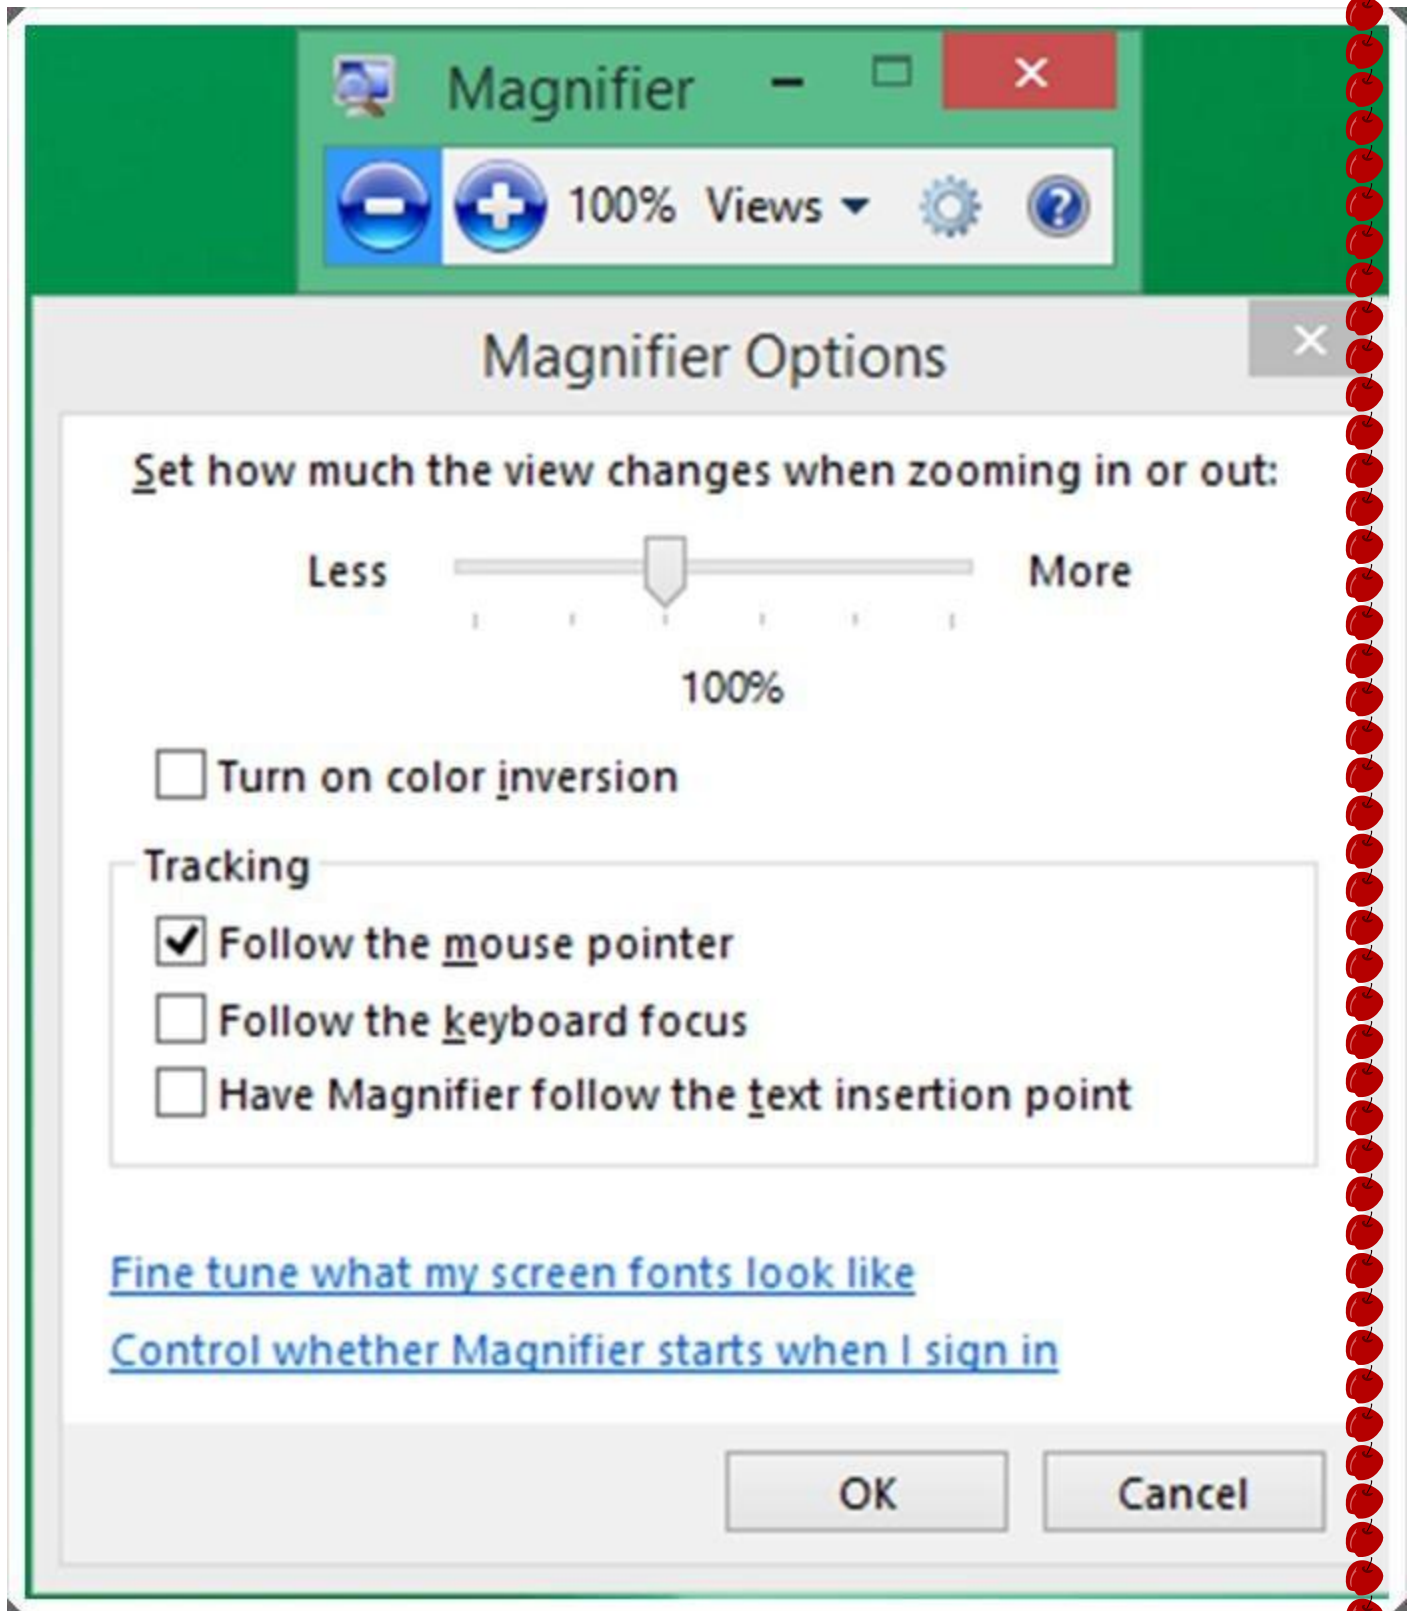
Magnifier

100% Views

Magnifier Options

Set how much the view changes when zooming in or out:

Less

More

100%

Turn on color inversion

Tracking

Follow the mouse pointer

Follow the keyboard focus

Have Magnifier follow the text insertion point

Fine tune what my screen fonts look like

Control whether Magnifier starts when I sign in

OK

Cancel